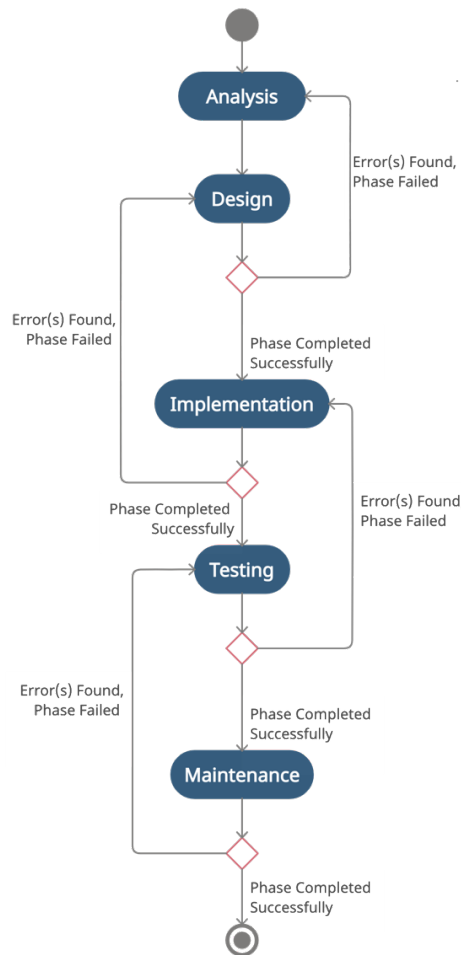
Analysis

Error(s) Found, Phase Failed

Design

Error(s) Found, Phase Failed

Phase Completed Successfully

Implementation

Phase Completed Successfully

Error(s) Found Phase Failed

Testing

Error(s) Found, Phase Failed

Phase Completed Successfully

Maintenance

Phase Completed Successfully